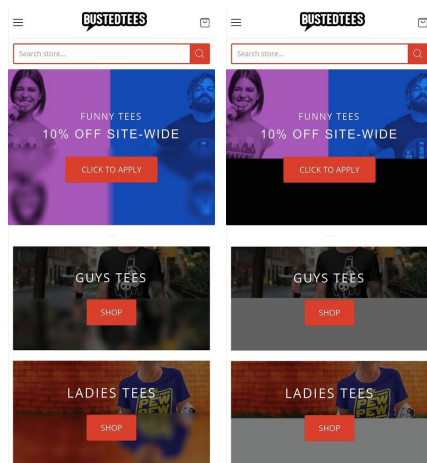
BUSTEDTEES

Search store...

FUNNY TEES
10% OFF SITE-WIDE

CLICK TO APPLY

GUYS TEES

SHOP

LADIES TEES

SHOP

BUSTEDTEES

Search store...

FUNNY TEES
10% OFF SITE-WIDE

CLICK TO APPLY

GUYS TEES

SHOP

LADIES TEES

SHOP